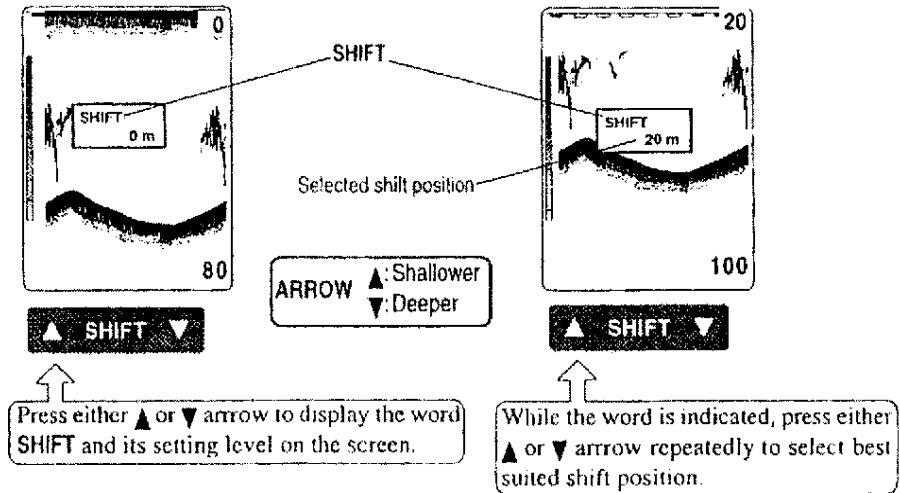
0

SHIFT
0 m

80

SHIFT

Selected shift position

ARROW ▲: Shallower
▼: Deeper

20

SHIFT
20 m

100

▲ SHIFT ▼

▲ SHIFT ▼

Press either ▲ or ▼ arrow to display the word SHIFT and its setting level on the screen.

While the word is indicated, press either ▲ or ▼ arrow repeatedly to select best suited shift position.